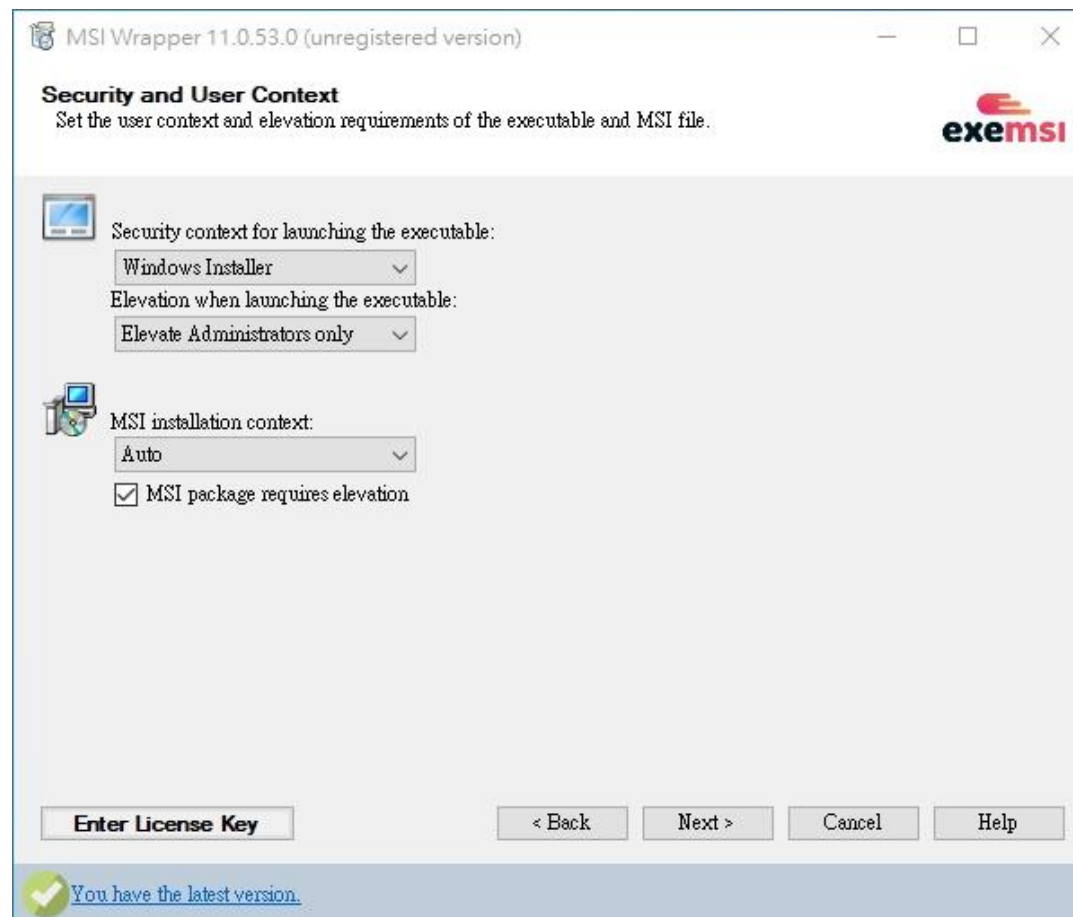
MSI Wrapper 11.0.53.0 (unregistered version)

Security and User Context
Set the user context and elevation requirements of the executable and MSI file.

exemsi

Security context for launching the executable:
Windows Installer
Elevation when launching the executable:
Elevate Administrators only

MSI installation context:
Auto
MSI package requires elevation

Enter License Key
< Back
Next >
Cancel
Help

You have the latest version.